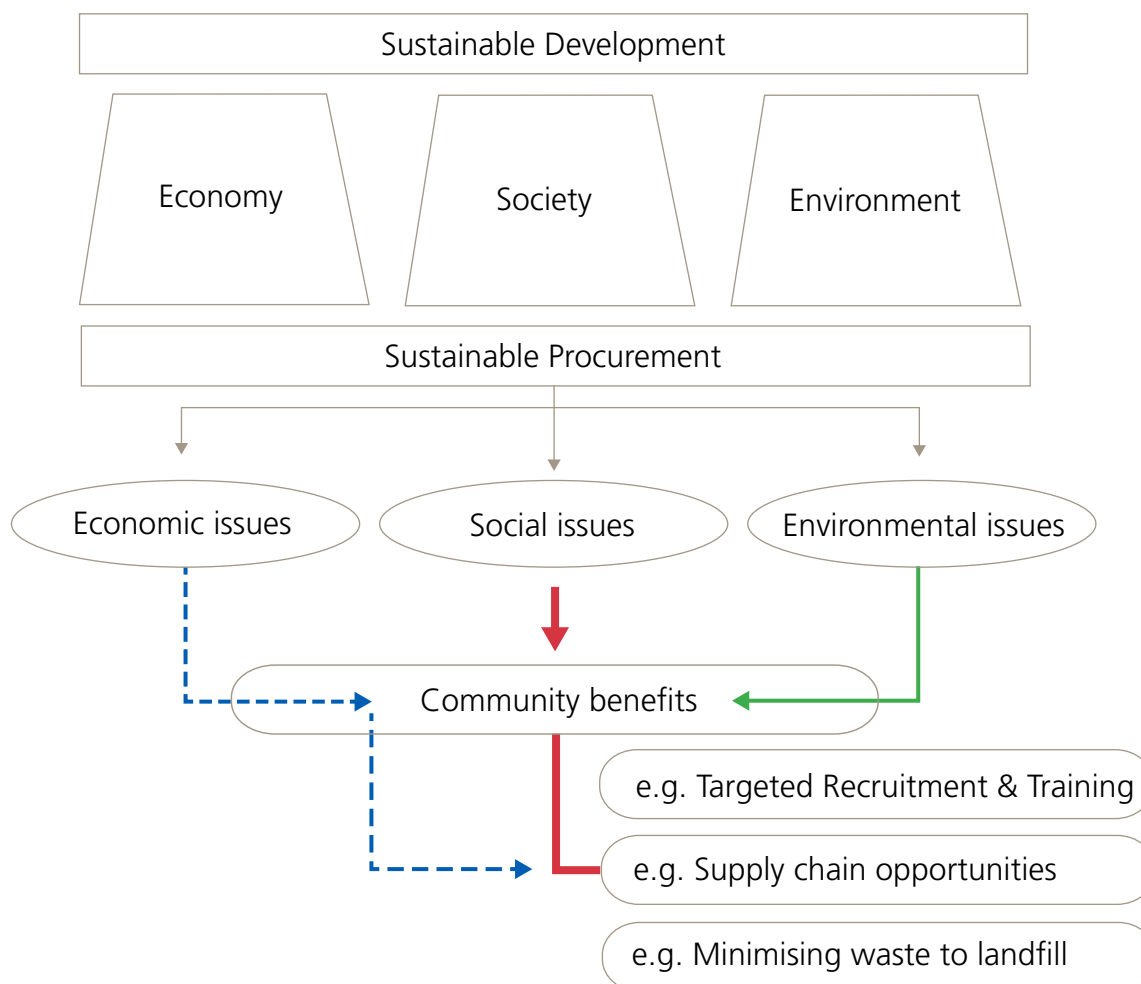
Sustainable Development

Economy

Society

Environment

Sustainable Procurement

Economic issues

Social issues

Environmental issues

Community benefits

e.g. Targeted Recruitment & Training

e.g. Supply chain opportunities

e.g. Minimising waste to landfill